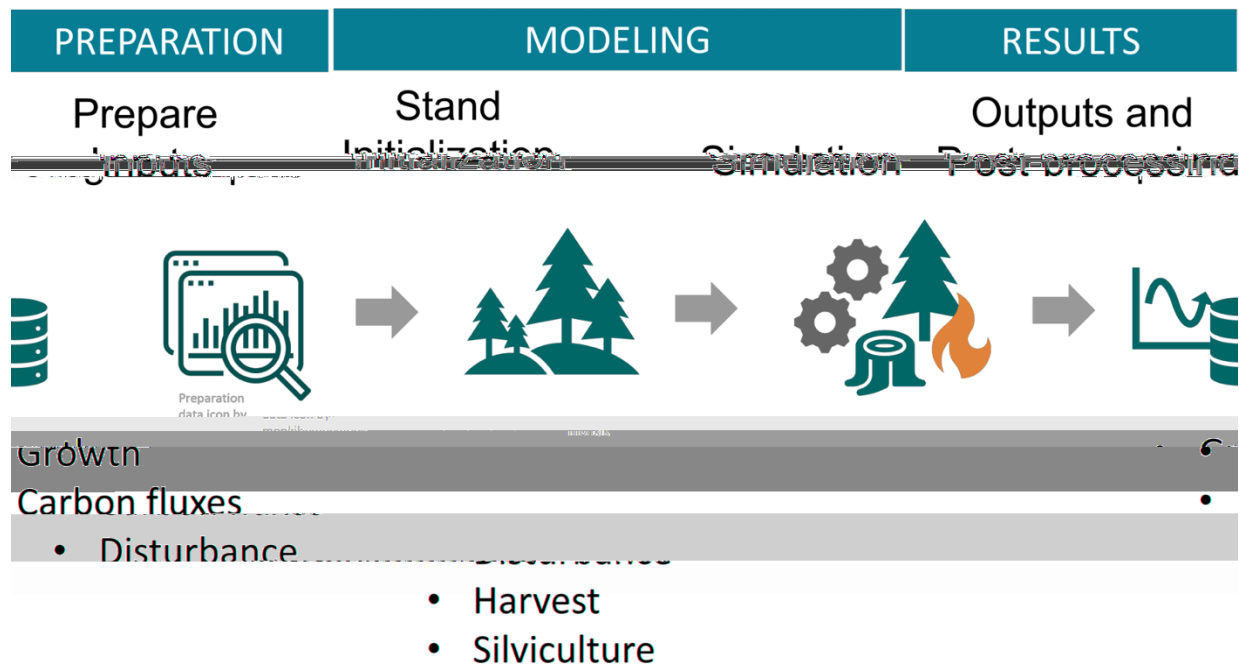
PREPARATION

MODELING

RESULTS

Prepare Inputs

Stand Initialization

Simulation

Outputs and Post-processing

Preparation data icon by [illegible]

Growth

Carbon fluxes

• Disturbance

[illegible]

• Harvest

• Silviculture